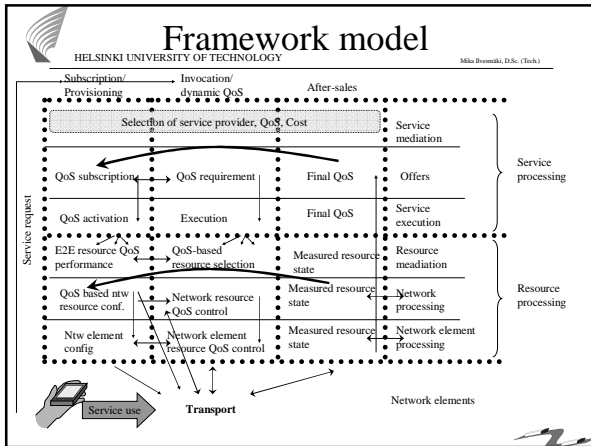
Framework model

HELSINKI UNIVERSITY OF TECHNOLOGY

Mika Ilvesmäki, D.Sc. (Tech.)

Subscription/ Provisioning

Invocation/ dynamic QoS

After-sales

Selection of service provider, QoS, Cost

Service mediation

QoS subscription

QoS requirement

Final QoS

Offers

Service processing

QoS activation

Execution

Final QoS

Service execution

Service request

E2E resource QoS performance

QoS-based resource selection

Measured resource state

Resource meadiation

QoS based ntw resource conf.

Network resource QoS control

Measured resource state

Network processing

Resource processing

Ntw element config

Network element resource QoS control

Measured resource state

Network element processing

Service use

Transport

Network elements